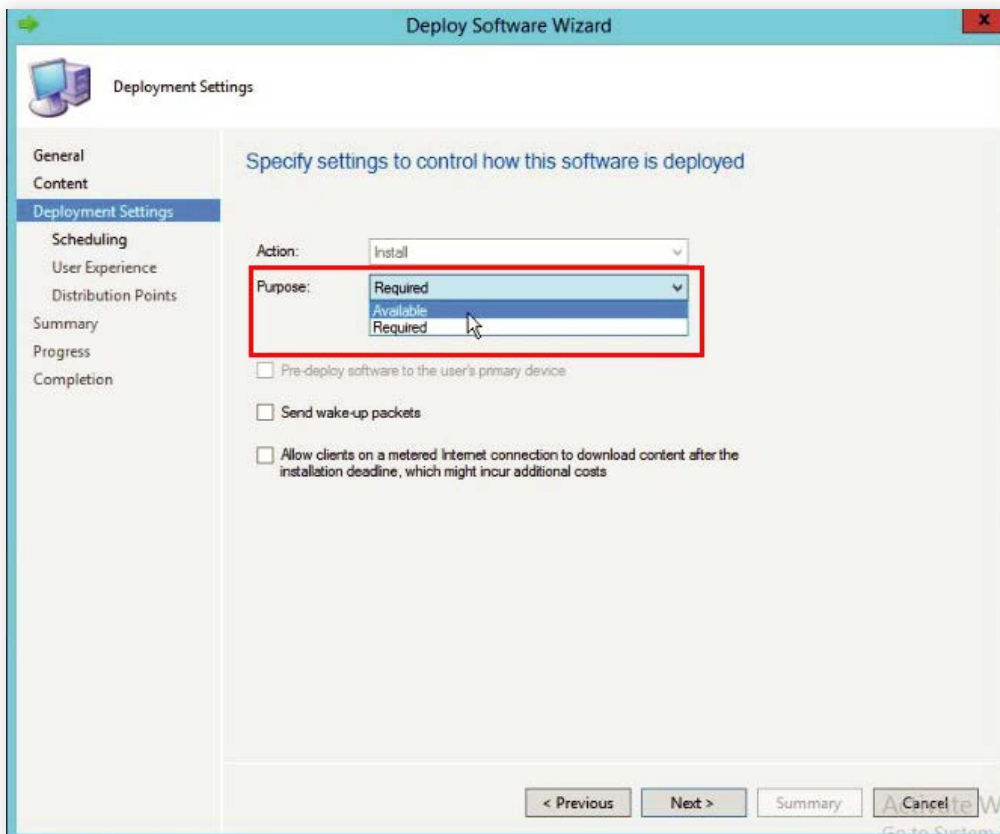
Deploy Software Wizard

Deployment Settings

General
Content
Deployment Settings
Scheduling
User Experience
Distribution Points
Summary
Progress
Completion

Specify settings to control how this software is deployed

Action: Install

Purpose: Required
Available
Required

Pre-deploy software to the user's primary device

Send wake-up packets

Allow clients on a metered Internet connection to download content after the installation deadline, which might incur additional costs

< Previous
Next >
Summary
Cancel

Activate W
Go to System